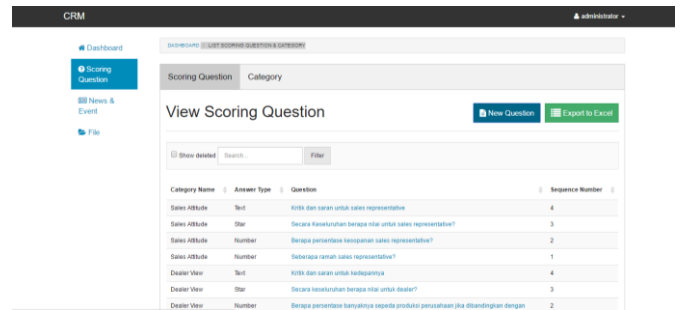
CRM

administrator

Dashboard

Scoring Question

News & Event

File

DASHBOARD / LIST SCORING QUESTION & CATEGORY

Scoring Question | Category

View Scoring Question

New Question

Export to Excel

Show deleted Search... Filter

| Category Name | Answer Type | Question | Sequence Number |
|---|---|---|---|
| Sales Attitude | Text | Kritik dan saran untuk sales representative | 4 |
| Sales Attitude | Star | Secara Keseluruhan berapa nilai untuk sales representative? | 3 |
| Sales Attitude | Number | Berapa persentase kesopanan sales representative? | 2 |
| Sales Attitude | Number | Seberapa ramah sales representative? | 1 |
| Dealer View | Text | Kritik dan saran untuk kedepannya | 4 |
| Dealer View | Star | Secara keseluruhan berapa nilai untuk dealer? | 3 |
| Dealer View | Number | Berapa persentase banyaknya sepeda produksi perusahaan jika dibandingkan dengan | 2 |